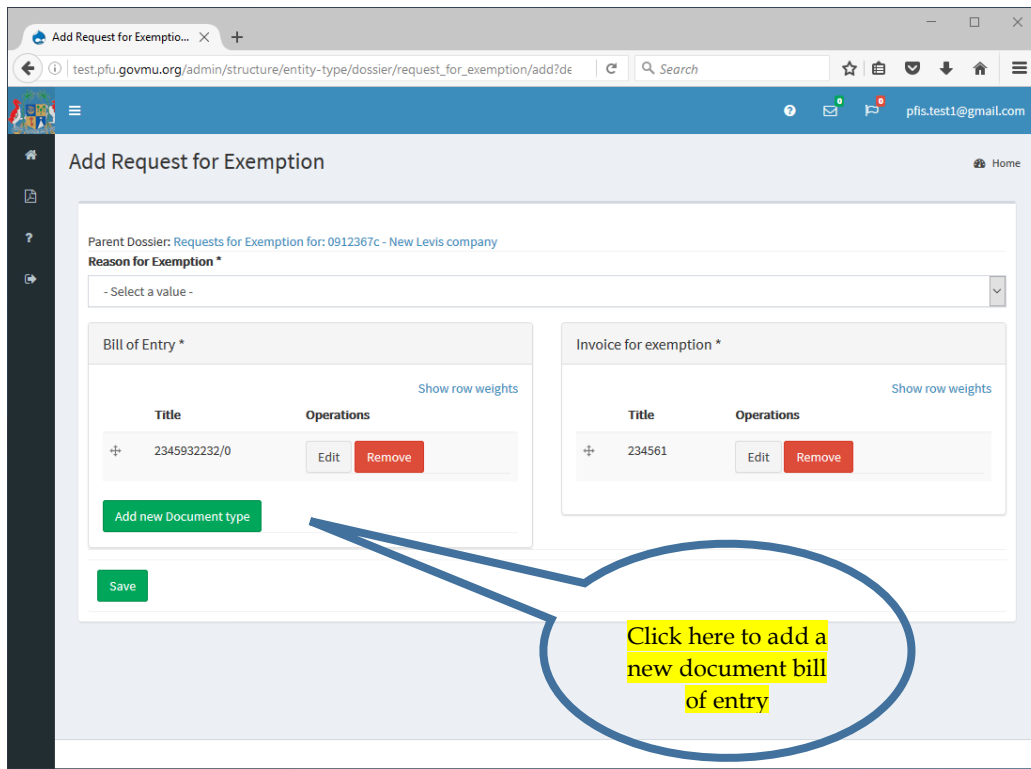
Add Request for Exemptio... ×
+
test.pfu.govmu.org/admin/structure/entity-type/dossier/request_for_exemption/add?de
Search
0
0
pfis.test1@gmail.com

Add Request for Exemption
Home

Parent Dossier: Requests for Exemption for: 0912367c - New Levis company
Reason for Exemption *
- Select a value -

Bill of Entry *
Show row weights

| | Title | Operations |
|---|---|---|
| | 2345932232/0 | Edit Remove |

Add new Document type

Invoice for exemption *
Show row weights

| | Title | Operations |
|---|---|---|
| | 234561 | Edit Remove |

Save

Click here to add a new document bill of entry